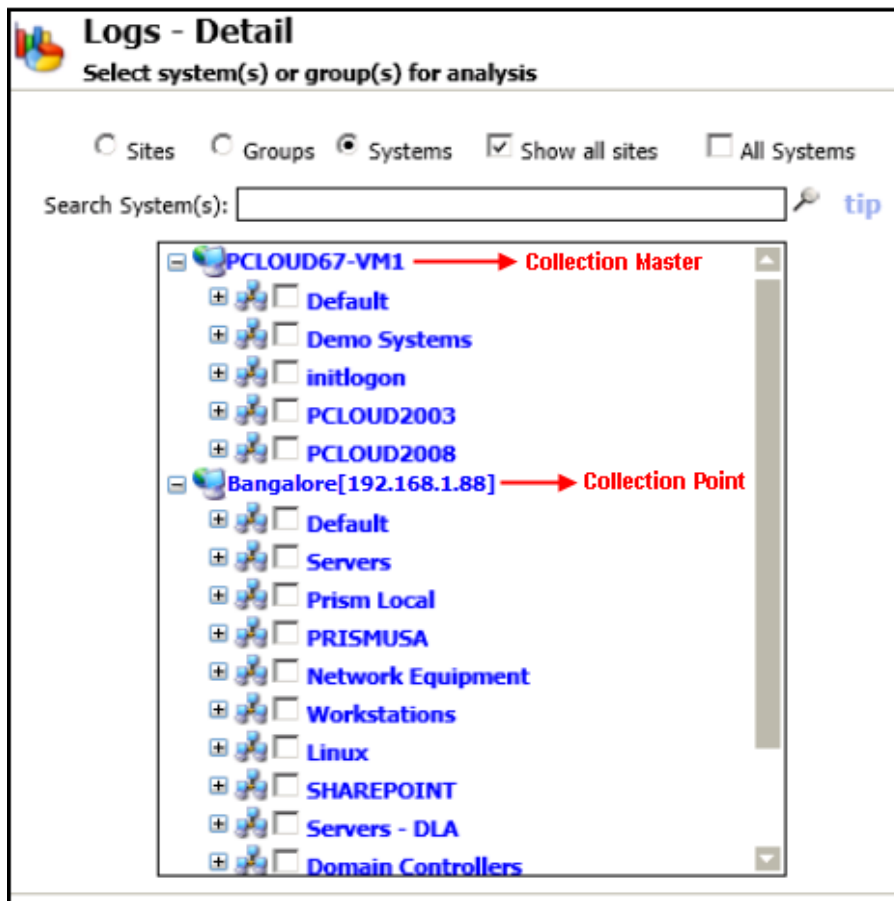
Logs - Detail
Select system(s) or group(s) for analysis

Sites Groups Systems Show all sites All Systems

Search System(s): tip

PCLOUD67-VM1 Collection Master
Default
Demo Systems
initlogon
PCLOUD2003
PCLOUD2008
Bangalore[192.168.1.88] Collection Point
Default
Servers
Prism Local
PRISMUSA
Network Equipment
Workstations
Linux
SHAREPOINT
Servers - DLA
Domain Controllers